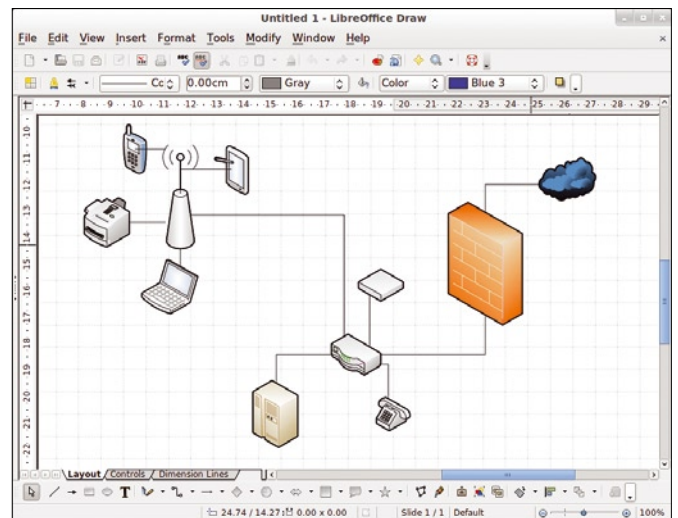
Untitled 1 - LibreOffice Draw

File Edit View Insert Format Tools Modify Window Help

Co 0.00cm Gray Color Blue 3

7 8 9 10 11 12 13 14 15 16 17 18 19 20 21 22 23 24 25 26 27 28 29

10 11 12 13 14 15 16 17 18 19 20 21 22

Layout Controls Dimension Lines

24.74 / 14.27 0.00 x 0.00 Slide 1 / 1 Default 100%